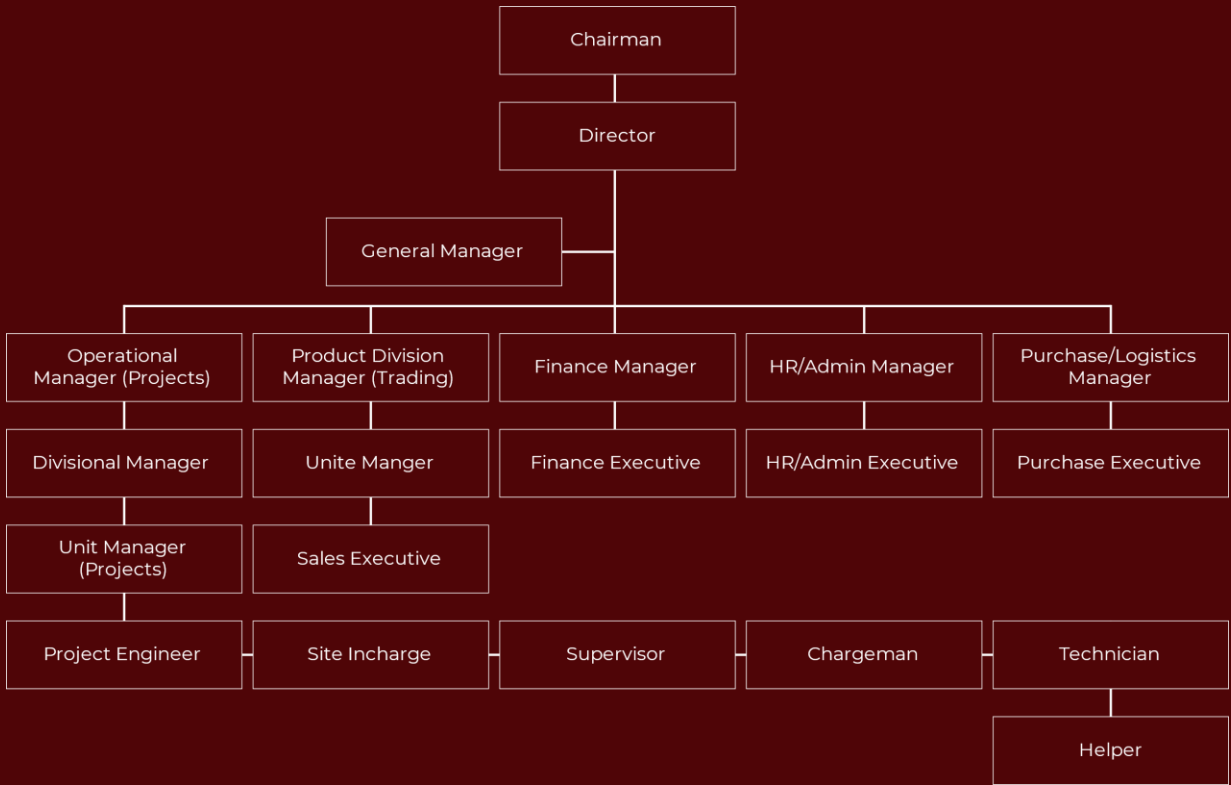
Chairman

Director

General Manager

Operational Manager (Projects)

Divisional Manager

Unit Manager (Projects)

Product Division Manager (Trading)

Unite Manger

Sales Executive

Finance Manager

Finance Executive

HR/Admin Manager

HR/Admin Executive

Purchase/Logistics Manager

Purchase Executive

Project Engineer

Site Incharge

Supervisor

Chargeman

Technician

Helper